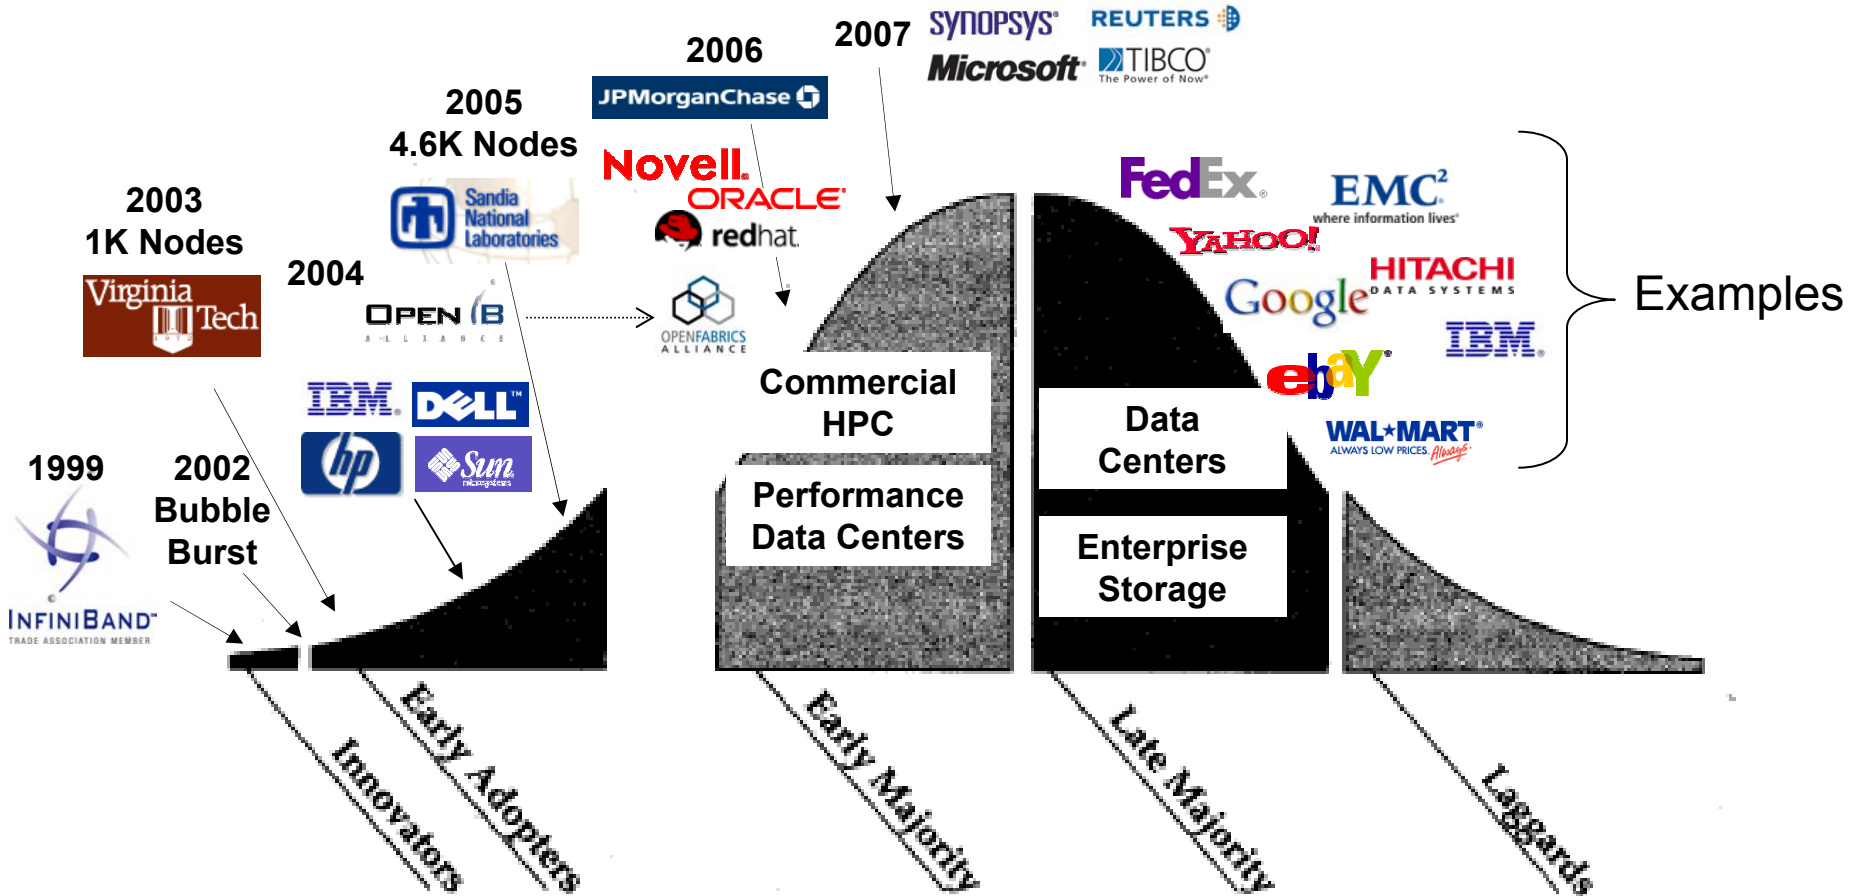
2007 SYNOPSYS REUTERS Microsoft TIBCO The Power of Now

2006 JPMorganChase

2005 4.6K Nodes

2003 1K Nodes

2004

Sandia National Laboratories

Virginia Tech

OPEN IB ALLIANCE

Novell. ORACLE redhat

OPENFABRICS ALLIANCE

IBM DELL hp Sun microsystems

1999

2002 Bubble Burst

INFINIBAND TRADE ASSOCIATION MEMBER

Commercial HPC

Performance Data Centers

FedEx EMC² where information lives YAHOO! HITACHI DATA SYSTEMS Google IBM ebay WAL★MART ALWAYS LOW PRICES. Always

Examples

Data Centers

Enterprise Storage

Innovators

Early Adopters

Early Majority

Late Majority

Laggards